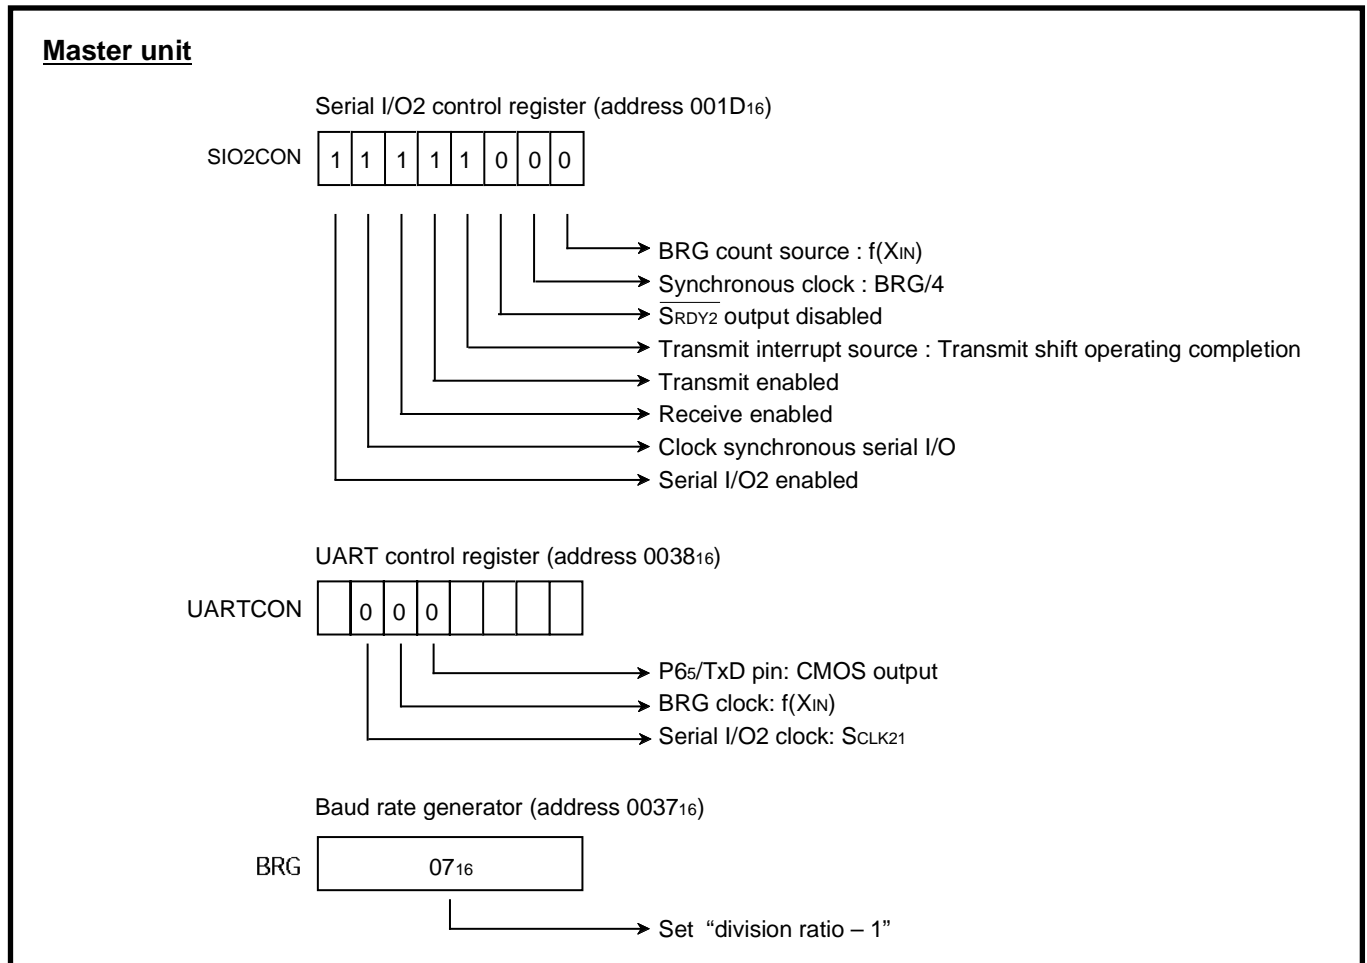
Master unit

Serial I/O2 control register (address $001D_{16}$)

SIO2CON

| 1 | 1 | 1 | 1 | 1 | 0 | 0 | 0 |
|---|---|---|---|---|---|---|---|

BRG count source : f($X_{IN}$)
Synchronous clock : BRG/4
$\overline{S_{RDY2}}$ output disabled
Transmit interrupt source : Transmit shift operating completion
Transmit enabled
Receive enabled
Clock synchronous serial I/O
Serial I/O2 enabled

UART control register (address $0038_{16}$)

UARTCON

|  | 0 | 0 | 0 |  |  |  |  |
|---|---|---|---|---|---|---|---|

$P6_5$/TxD pin: CMOS output
BRG clock: f($X_{IN}$)
Serial I/O2 clock: $S_{CLK21}$

Baud rate generator (address $0037_{16}$)

BRG $07_{16}$

Set "division ratio – 1"